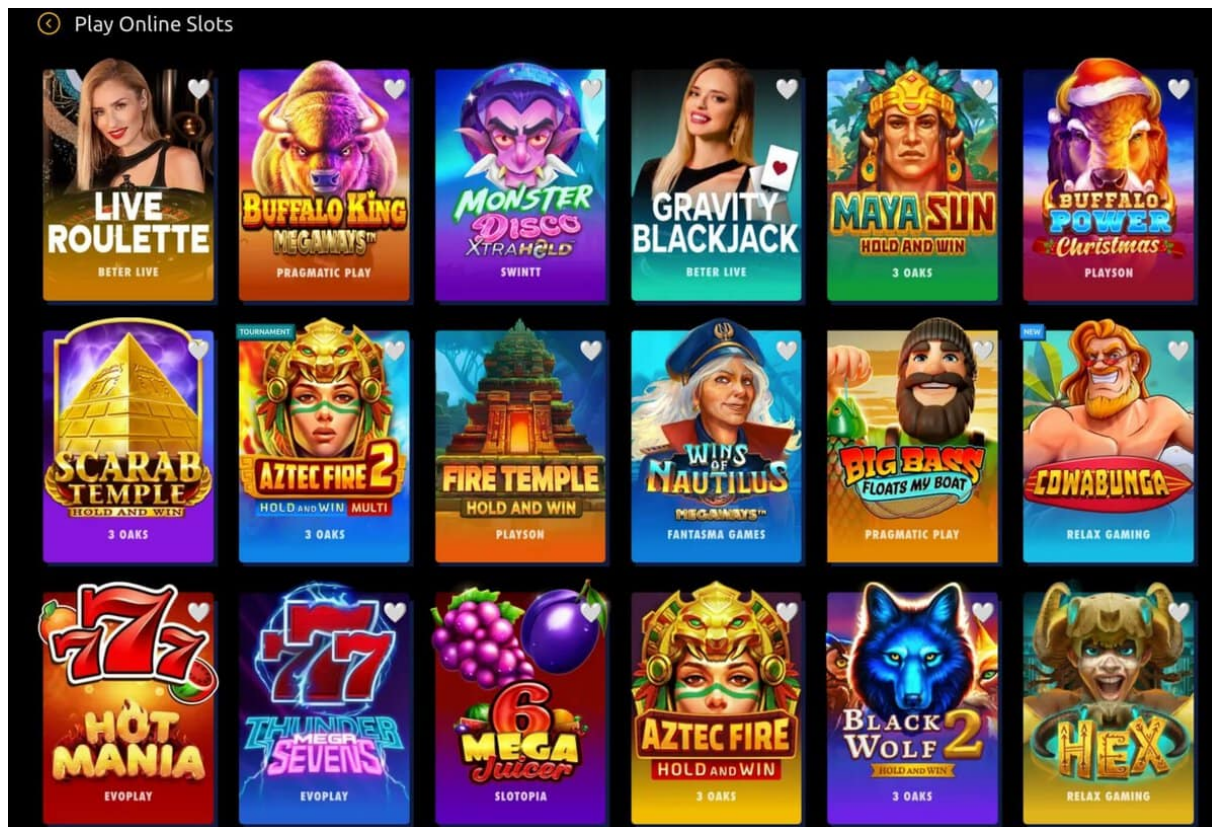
Play Online Slots

LIVE ROULETTE
BETER LIVE

BUFFALO KING MEGAWAYS™
PRAGMATIC PLAY

MONSTER DISCO XTRAHOLD
SWINTT

GRAVITY BLACKJACK
BETER LIVE

MAYA SUN HOLD AND WIN
3 OAKS

BUFFALO POWER Christmas
PLAYSON

SCARAB TEMPLE HOLD AND WIN
3 OAKS

TOURNAMENT
AZTEC FIRE 2 HOLD AND WIN MULTI
3 OAKS

FIRE TEMPLE HOLD AND WIN
PLAYSON

WINS OF NAUTILUS MEGAWAYS™
FANTASMA GAMES

BIG BASS FLOATS MY BOAT
PRAGMATIC PLAY

NEW
COWABUNGA
RELAX GAMING

777 HOT MANIA
EVOPLAY

77 THUNDER MEGA SEVENS
EVOPLAY

6 MEGA Juicer
SLOTOPIA

AZTEC FIRE HOLD AND WIN
3 OAKS

BLACK WOLF 2 HOLD AND WIN
3 OAKS

HEX
RELAX GAMING